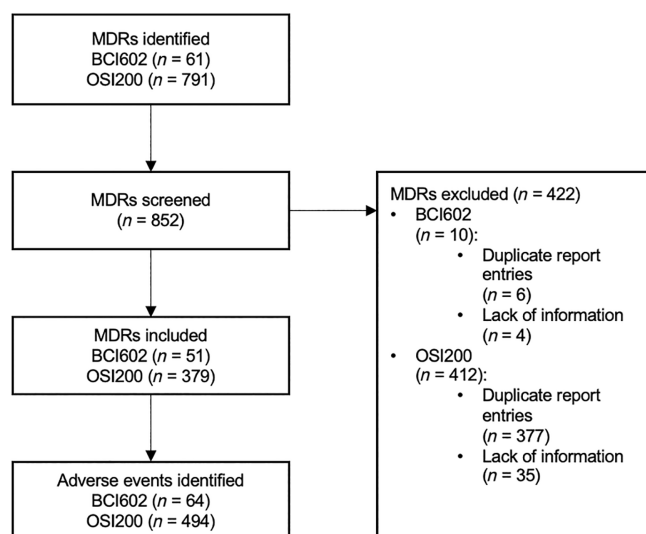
MDRs identified
BCI602 ($n$ = 61)
OSI200 ($n$ = 791)

MDRs screened
($n$ = 852)

MDRs excluded ($n$ = 422)
• BCI602
($n$ = 10):
• Duplicate report entries
($n$ = 6)
• Lack of information
($n$ = 4)
• OSI200
($n$ = 412):
• Duplicate report entries
($n$ = 377)
• Lack of information
($n$ = 35)

MDRs included
BCI602 ($n$ = 51)
OSI200 ($n$ = 379)

Adverse events identified
BCI602 ($n$ = 64)
OSI200 ($n$ = 494)